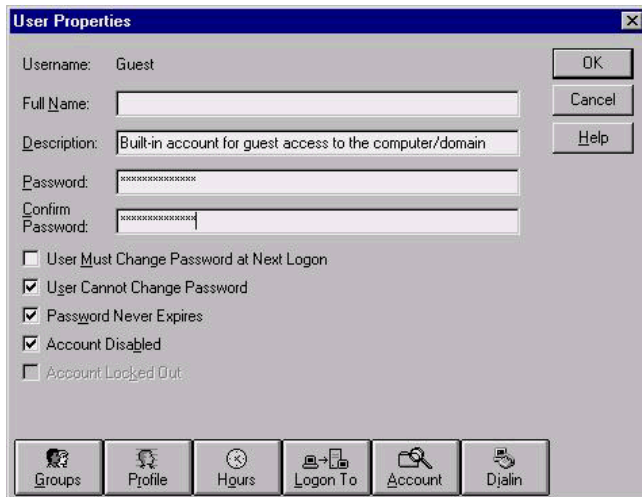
User Properties

Username: Guest

Full Name:

Description: Built-in account for guest access to the computer/domain

Password: ***************

Confirm Password: ***************

OK

Cancel

Help

User Must Change Password at Next Logon

User Cannot Change Password

Password Never Expires

Account Disabled

Account Locked Out

Groups

Profile

Hours

Logon To

Account

Dialin